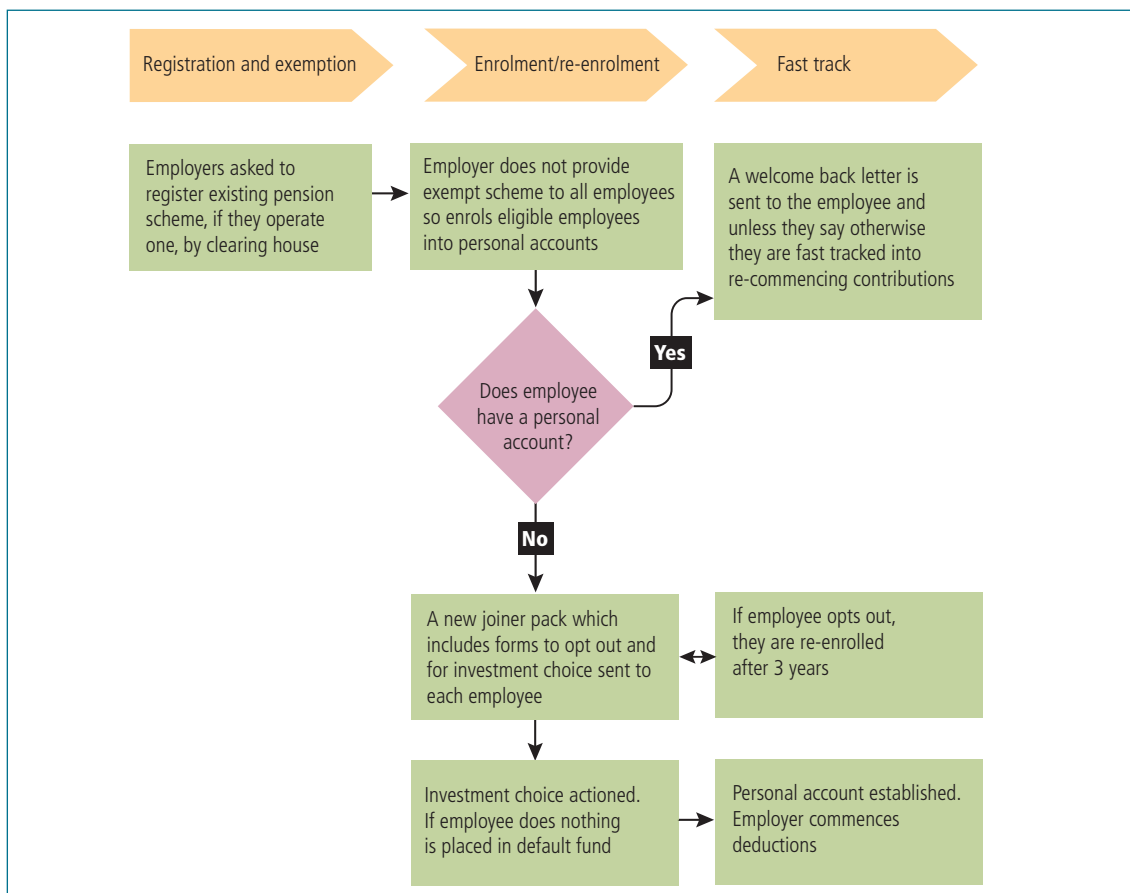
Registration and exemption

Enrolment/re-enrolment

Fast track

Employers asked to register existing pension scheme, if they operate one, by clearing house

Employer does not provide exempt scheme to all employees so enrols eligible employees into personal accounts

A welcome back letter is sent to the employee and unless they say otherwise they are fast tracked into re-commencing contributions

Yes

Does employee have a personal account?

No

A new joiner pack which includes forms to opt out and for investment choice sent to each employee

If employee opts out, they are re-enrolled after 3 years

Investment choice actioned. If employee does nothing is placed in default fund

Personal account established. Employer commences deductions